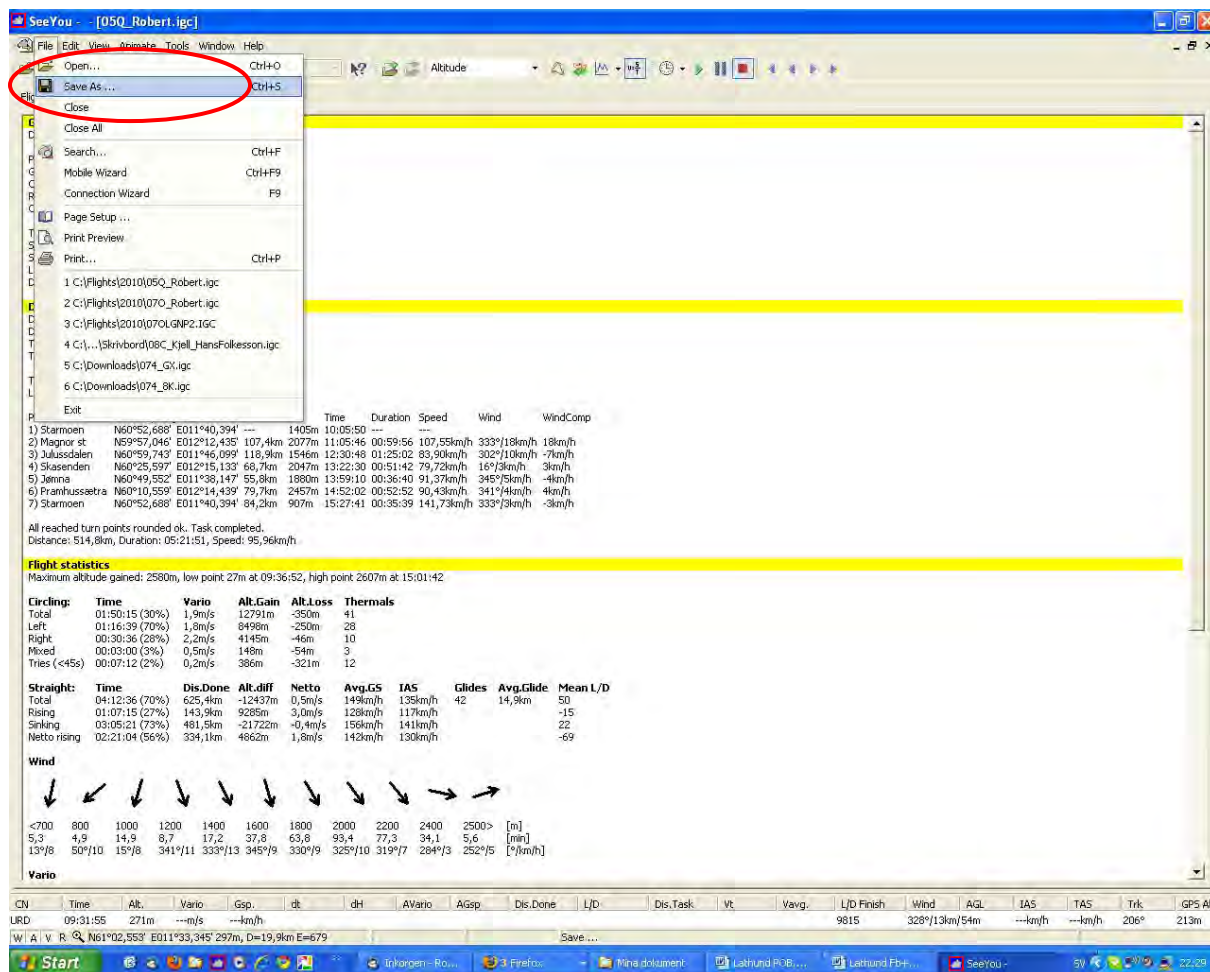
SeeYou - - [05Q_Robert.igc]

File Edit View Animate Tools Window Help

Altitude

Open... Ctrl+O
Save As... Ctrl+S
Close
Close All
Search... Ctrl+F
Mobile Wizard Ctrl+F9
Connection Wizard F9
Page Setup ...
Print Preview
Print... Ctrl+P
1 C:\Flights\2010\05Q_Robert.igc
2 C:\Flights\2010\07O_Robert.igc
3 C:\Flights\2010\07OLGNP2.IGC
4 C:\...\Skrivbord\08C_Kjell_HansFolkesson.igc
5 C:\Downloads\074_GX.igc
6 C:\Downloads\074_8K.igc
Exit

| | | | | | Time | Duration | Speed | Wind | WindComp |
|---|---|---|---|---|---|---|---|---|---|
| 1) Starmoen | N60°52,688' | E011°40,394' | --- | 1405m | 10:05:50 | --- | --- | | |
| 2) Magnor st | N59°57,046' | E012°12,435' | 107,4km | 2077m | 11:05:46 | 00:59:56 | 107,55km/h | 333°/18km/h | 18km/h |
| 3) Julussdalen | N60°59,743' | E011°46,099' | 118,9km | 1546m | 12:30:48 | 01:25:02 | 83,90km/h | 302°/10km/h | -7km/h |
| 4) Skasenden | N60°25,597' | E012°15,133' | 68,7km | 2047m | 13:22:30 | 00:51:42 | 79,72km/h | 16°/3km/h | 3km/h |
| 5) Jømna | N60°49,552' | E011°38,147' | 55,8km | 1880m | 13:59:10 | 00:36:40 | 91,37km/h | 345°/5km/h | -4km/h |
| 6) Pramhussætra | N60°10,559' | E012°14,439' | 79,7km | 2457m | 14:52:02 | 00:52:52 | 90,43km/h | 341°/4km/h | 4km/h |
| 7) Starmoen | N60°52,688' | E011°40,394' | 84,2km | 907m | 15:27:41 | 00:35:39 | 141,73km/h | 333°/3km/h | -3km/h |

All reached turn points rounded ok. Task completed.
Distance: 514,8km, Duration: 05:21:51, Speed: 95,96km/h

Flight statistics
Maximum altitude gained: 2580m, low point 27m at 09:36:52, high point 2607m at 15:01:42

| Circling: | Time | Vario | Alt.Gain | Alt.Loss | Thermals |
|---|---|---|---|---|---|
| Total | 01:50:15 (30%) | 1,9m/s | 12791m | -350m | 41 |
| Left | 01:16:39 (70%) | 1,8m/s | 8498m | -250m | 28 |
| Right | 00:30:36 (28%) | 2,2m/s | 4145m | -46m | 10 |
| Mixed | 00:03:00 (3%) | 0,5m/s | 148m | -54m | 3 |
| Tries (<45s) | 00:07:12 (2%) | 0,2m/s | 386m | -321m | 12 |

| Straight: | Time | Dis.Done | Alt.diff | Netto | Avg.GS | IAS | Glides | Avg.Glide | Mean L/D |
|---|---|---|---|---|---|---|---|---|---|
| Total | 04:12:36 (70%) | 625,4km | -12437m | 0,5m/s | 149km/h | 135km/h | 42 | 14,9km | 50 |
| Rising | 01:07:15 (27%) | 143,9km | 9285m | 3,0m/s | 128km/h | 117km/h | | | -15 |
| Sinking | 03:05:21 (73%) | 481,5km | -21722m | -0,4m/s | 156km/h | 141km/h | | | 22 |
| Netto rising | 02:21:04 (56%) | 334,1km | 4862m | 1,8m/s | 142km/h | 130km/h | | | -69 |

Wind

| <700 | 800 | 1000 | 1200 | 1400 | 1600 | 1800 | 2000 | 2200 | 2400 | 2500> | [m] |
|---|---|---|---|---|---|---|---|---|---|---|---|
| 5,3 | 4,9 | 14,9 | 8,7 | 17,2 | 37,8 | 63,8 | 93,4 | 77,3 | 34,1 | 5,6 | [min] |
| 13°/8 | 50°/10 | 15°/8 | 341°/11 | 333°/13 | 345°/9 | 330°/9 | 325°/10 | 319°/7 | 284°/3 | 252°/5 | [°/km/h] |

Vario

| CN | Time | Alt. | Vario | Gsp. | dt | dH | AVario | AGsp | Dis.Done | L/D | Dis.Task | Vt | Vavg. | L/D Finish | Wind | AGL | IAS | TAS | Trk | GPS Al |
|---|---|---|---|---|---|---|---|---|---|---|---|---|---|---|---|---|---|---|---|---|
| URD | 09:31:55 | 271m | ---m/s | ---km/h | | | | | | | | | | 9815 | 328°/13km/54m | | ---km/h | ---km/h | 206° | 213m |

W A V R N61°02,553' E011°33,345' 297m, D=19,9km E=679 Save ...

Start Inkorgen - Ro... 3 Firefox Mina dokument Lathund POB... Lathund Fb+... SeeYou - SV 22:29